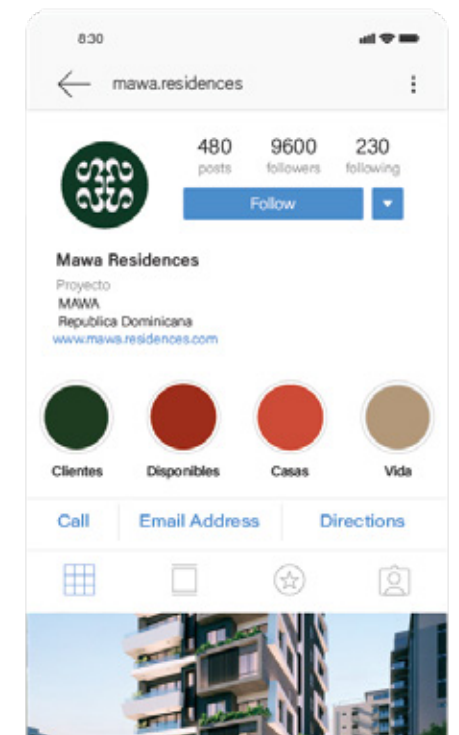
8:30

mawa.residences

480 posts
9600 followers
230 following

Follow

Mawa Residences
Proyecto
MAWA
Republica Dominicana
www.mawa.residences.com

Clientes
Disponibles
Casas
Vida

Call
Email Address
Directions